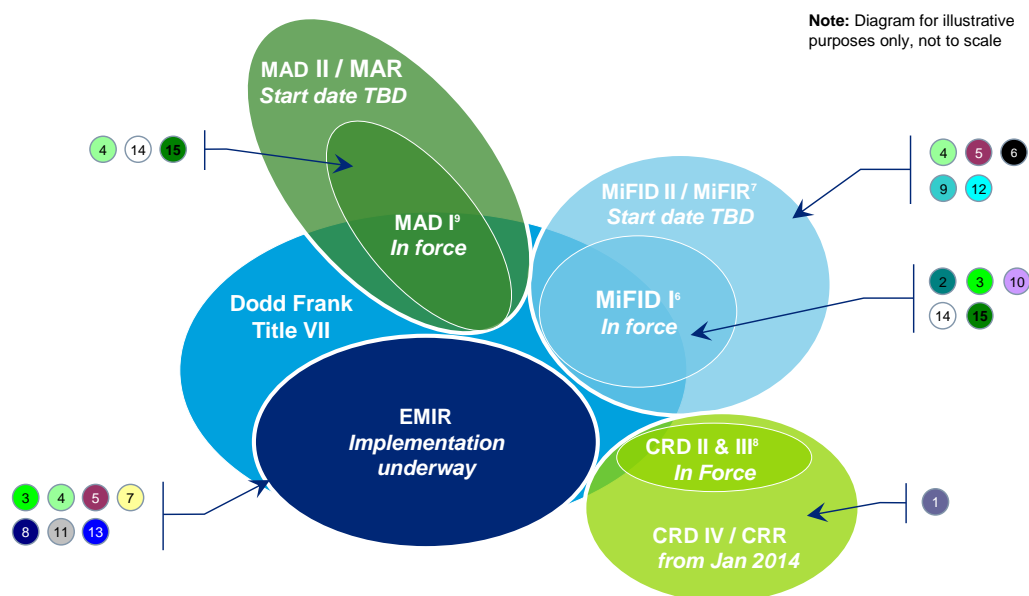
**Note:** Diagram for illustrative purposes only, not to scale

MAD II / MAR
Start date TBD

MAD I$^9$
In force

4 14 15

MiFID II / MiFIR$^7$
Start date TBD

4 5 6
9 12

MiFID I$^6$
In force

2 3 10
14 15

Dodd Frank
Title VII

EMIR
Implementation underway

3 4 5 7
8 11 13

CRD II & III$^8$
In Force

CRD IV / CRR
from Jan 2014

1